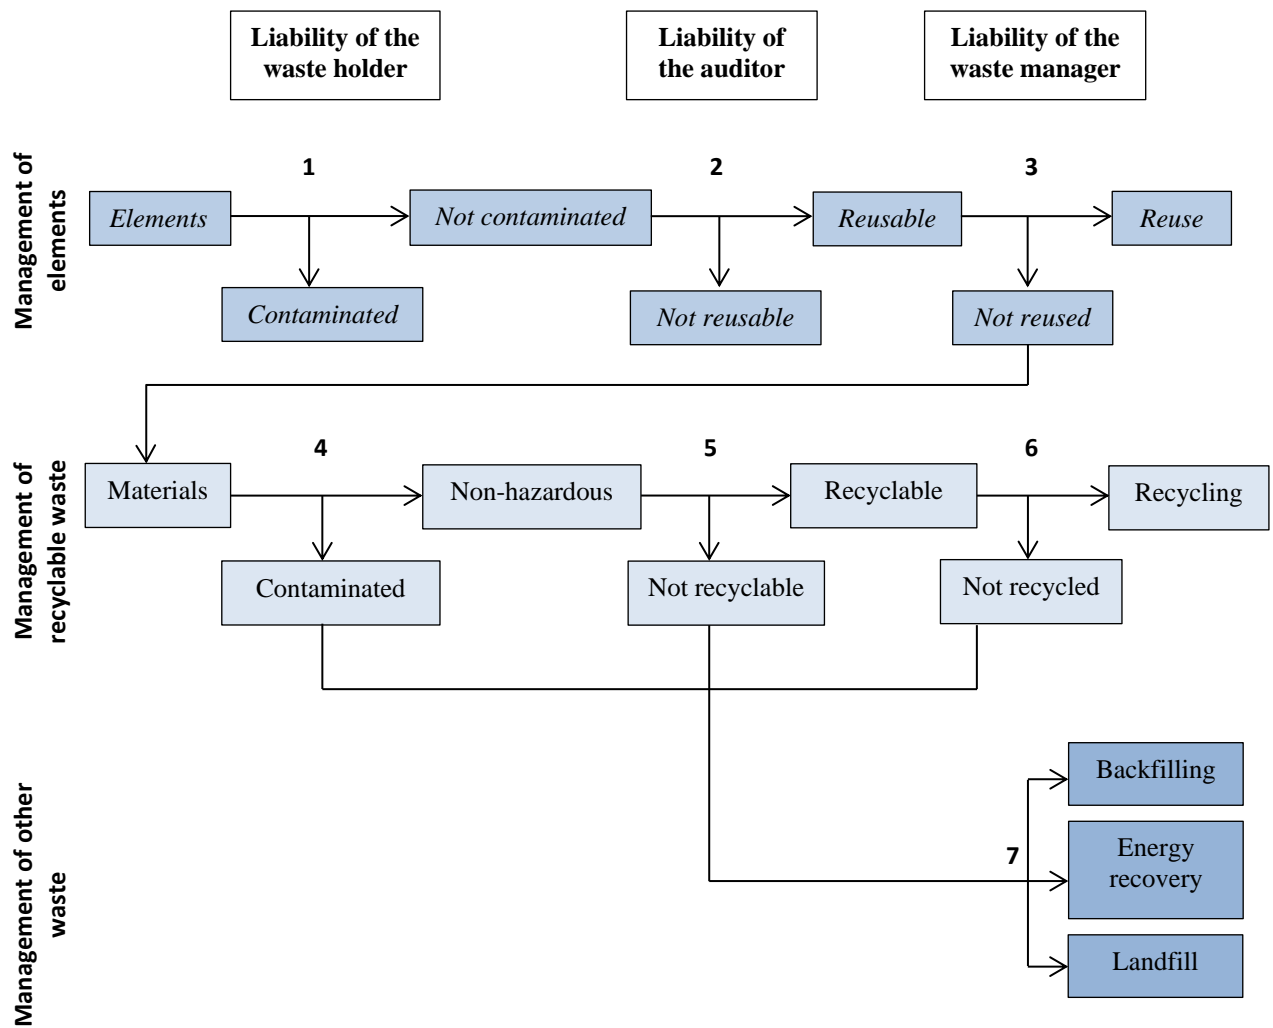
Liability of the waste holder

Liability of the auditor

Liability of the waste manager

Management of elements

1

2

3

Elements

Not contaminated

Reusable

Reuse

Contaminated

Not reusable

Not reused

Management of recyclable waste

4

5

6

Materials

Non-hazardous

Recyclable

Recycling

Contaminated

Not recyclable

Not recycled

Management of other waste

7

Backfilling

Energy recovery

Landfill